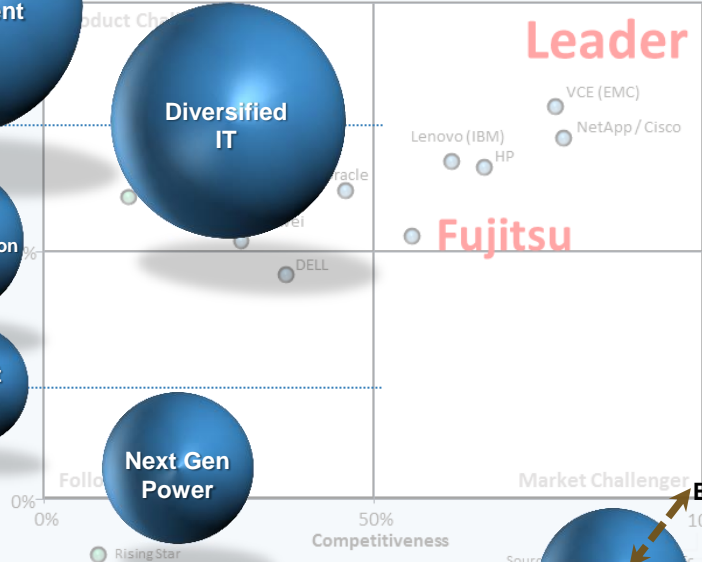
nt

oduct Cha

Leader

VCE (EMC)

Lenovo (IBM)

NetApp / Cisco

HP

Diversified IT

racle

Fujitsu

wei

on

%

DELL

Next Gen Power

Follo

Market Challenger

E

0%

0%

50%

10

Competitiveness

RisingStar

Sourc